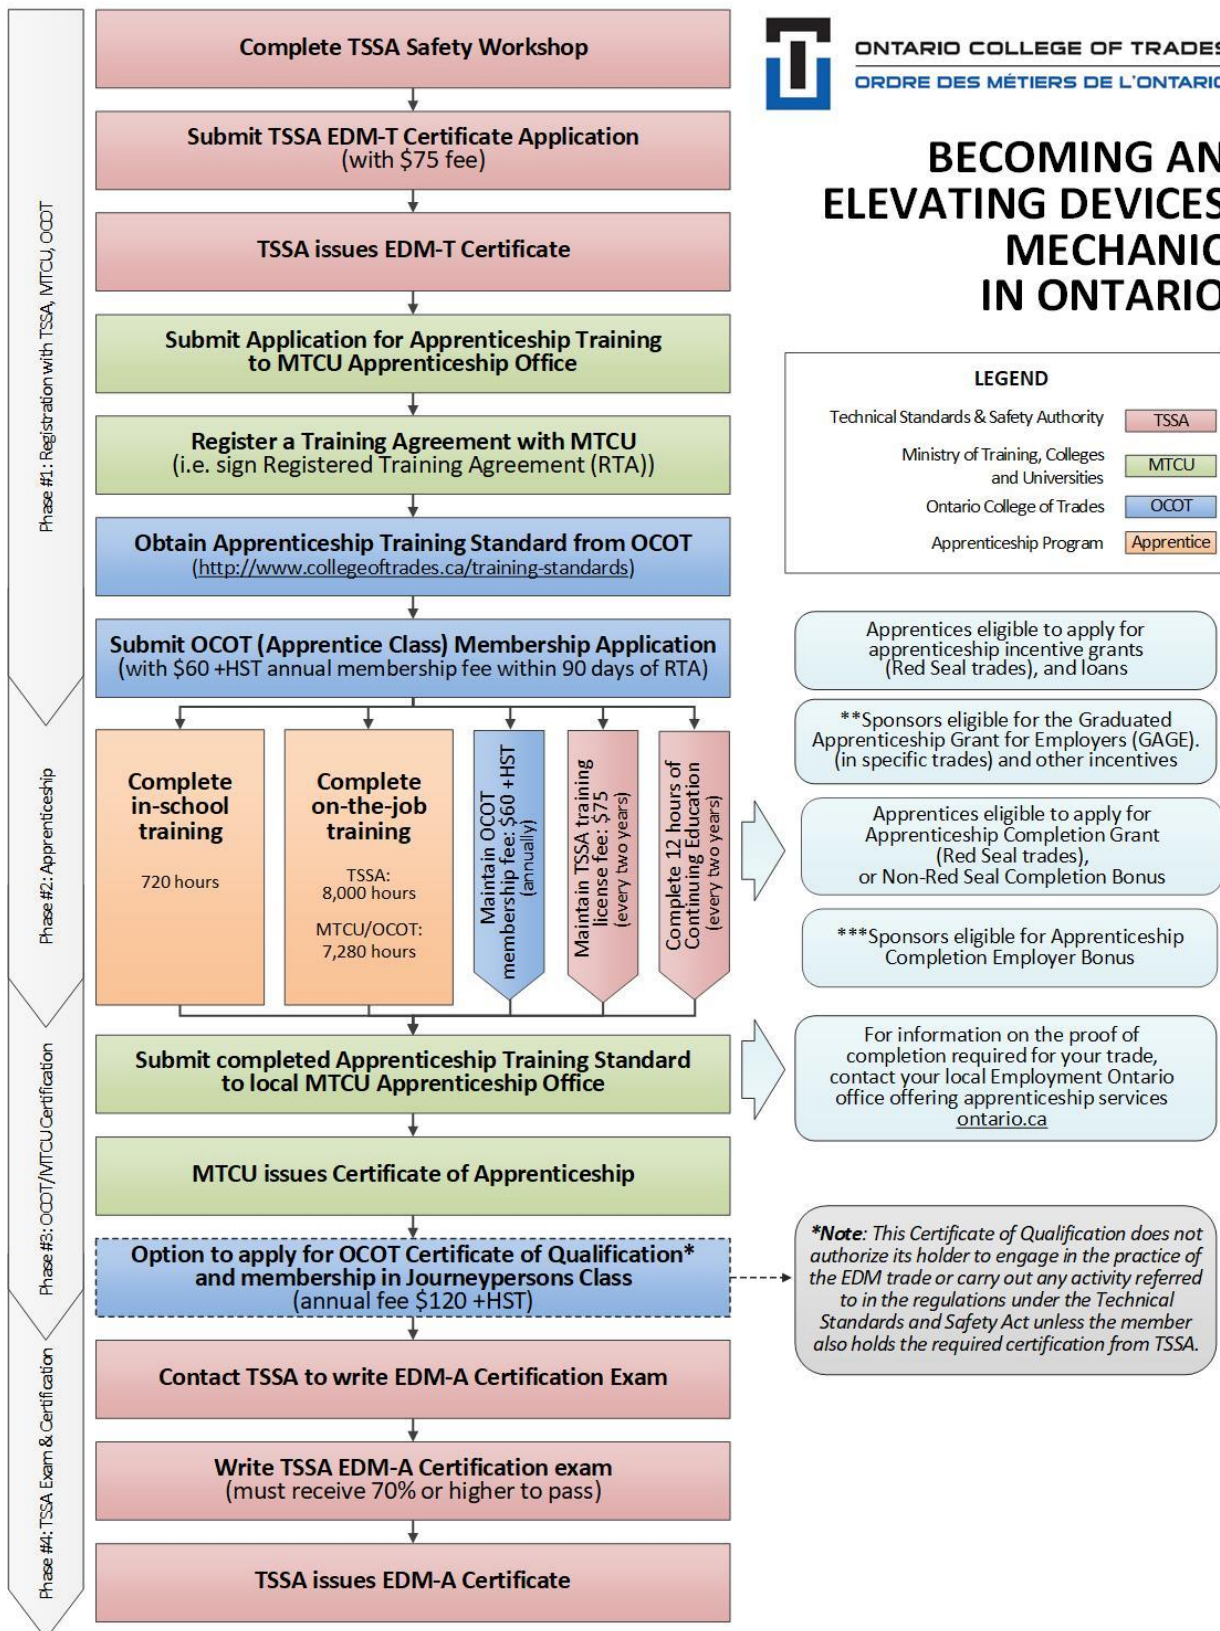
Phase #1: Registration with TSSA, MTCU, OCOT

Complete TSSA Safety Workshop

Submit TSSA EDM-T Certificate Application (with $75 fee)

TSSA issues EDM-T Certificate

Submit Application for Apprenticeship Training to MTCU Apprenticeship Office

Register a Training Agreement with MTCU (i.e. sign Registered Training Agreement (RTA))

Obtain Apprenticeship Training Standard from OCOT (http://www.collegeoftrades.ca/training-standards)

Submit OCOT (Apprentice Class) Membership Application (with $60 +HST annual membership fee within 90 days of RTA)

Phase #2: Apprenticeship

Complete in-school training

720 hours

Complete on-the-job training

TSSA: 8,000 hours

MTCU/OCOT: 7,280 hours

Maintain OCOT membership fee: $60 +HST (annually)

Maintain TSSA training license fee: $75 (every two years)

Complete 12 hours of Continuing Education (every two years)

Phase #3: OCOT/MTCU Certification

Submit completed Apprenticeship Training Standard to local MTCU Apprenticeship Office

MTCU issues Certificate of Apprenticeship

Option to apply for OCOT Certificate of Qualification* and membership in Journeypersons Class (annual fee $120 +HST)

Phase #4: TSSA Exam & Certification

Contact TSSA to write EDM-A Certification Exam

Write TSSA EDM-A Certification exam (must receive 70% or higher to pass)

TSSA issues EDM-A Certificate

ONTARIO COLLEGE OF TRADES
ORDRE DES MÉTIERS DE L'ONTARIO

BECOMING AN ELEVATING DEVICES MECHANIC IN ONTARIO

LEGEND

| | |
|---|---|
| Technical Standards & Safety Authority | TSSA |
| Ministry of Training, Colleges and Universities | MTCU |
| Ontario College of Trades | OCOT |
| Apprenticeship Program | Apprentice |

Apprentices eligible to apply for apprenticeship incentive grants (Red Seal trades), and loans

**Sponsors eligible for the Graduated Apprenticeship Grant for Employers (GAGE). (in specific trades) and other incentives

Apprentices eligible to apply for Apprenticeship Completion Grant (Red Seal trades), or Non-Red Seal Completion Bonus

***Sponsors eligible for Apprenticeship Completion Employer Bonus

For information on the proof of completion required for your trade, contact your local Employment Ontario office offering apprenticeship services ontario.ca

*Note: This Certificate of Qualification does not authorize its holder to engage in the practice of the EDM trade or carry out any activity referred to in the regulations under the Technical Standards and Safety Act unless the member also holds the required certification from TSSA.